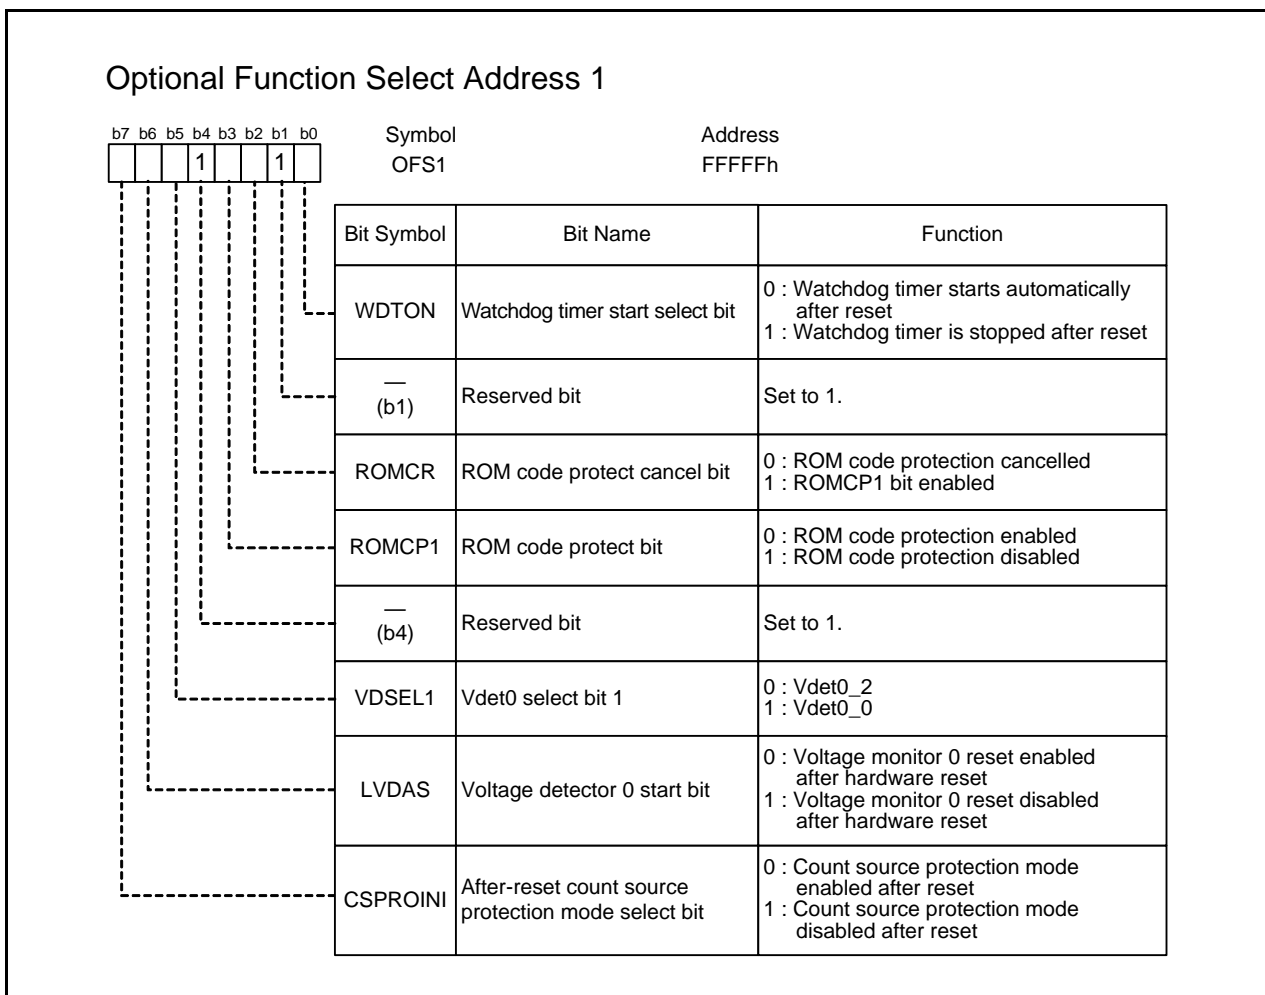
Optional Function Select Address 1

b7 b6 b5 b4 b3 b2 b1 b0
1 1

Symbol
OFS1

Address
FFFFFh

| Bit Symbol | Bit Name | Function |
|---|---|---|
| WDTON | Watchdog timer start select bit | 0 : Watchdog timer starts automatically after reset<br>1 : Watchdog timer is stopped after reset |
| — (b1) | Reserved bit | Set to 1. |
| ROMCR | ROM code protect cancel bit | 0 : ROM code protection cancelled<br>1 : ROMCP1 bit enabled |
| ROMCP1 | ROM code protect bit | 0 : ROM code protection enabled<br>1 : ROM code protection disabled |
| — (b4) | Reserved bit | Set to 1. |
| VDSEL1 | Vdet0 select bit 1 | 0 : Vdet0_2<br>1 : Vdet0_0 |
| LVDAS | Voltage detector 0 start bit | 0 : Voltage monitor 0 reset enabled after hardware reset<br>1 : Voltage monitor 0 reset disabled after hardware reset |
| CSPROINI | After-reset count source protection mode select bit | 0 : Count source protection mode enabled after reset<br>1 : Count source protection mode disabled after reset |